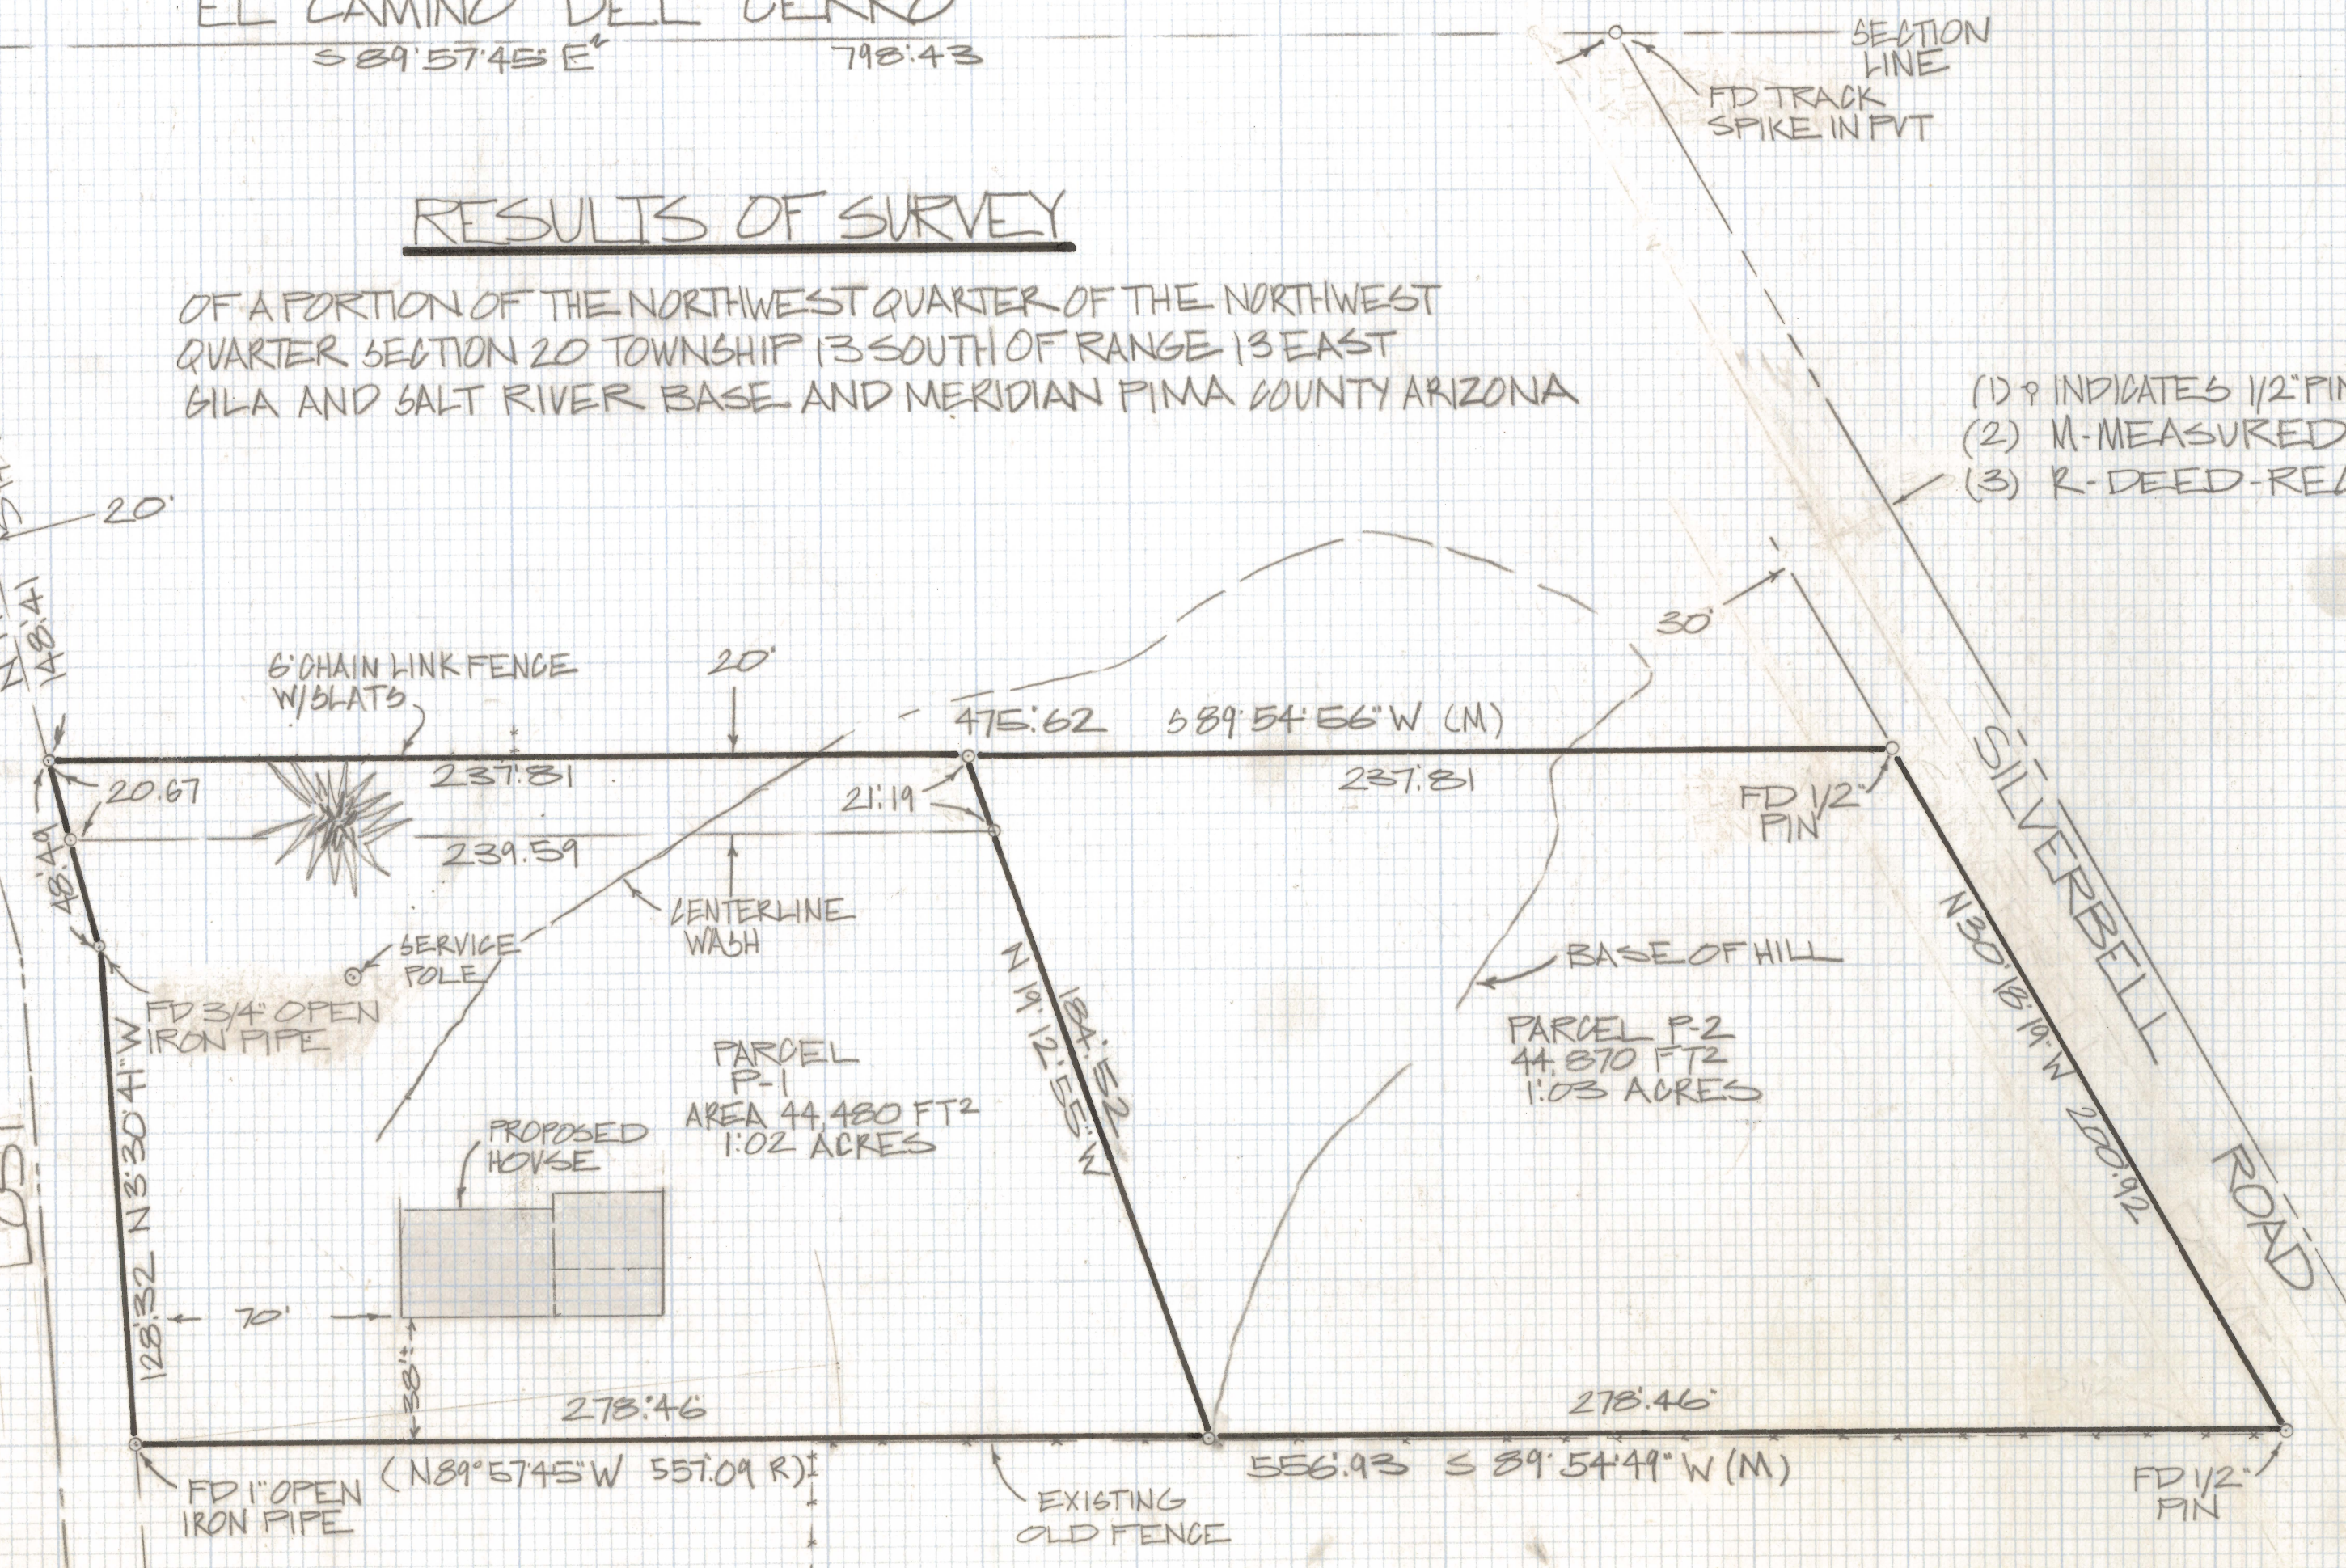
EL CAMINO DEL CERRO
S 89°57'45" E    798.43

SECTION LINE
FD TRACK SPIKE IN PVT

RESULTS OF SURVEY

OF A PORTION OF THE NORTHWEST QUARTER OF THE NORTHWEST QUARTER SECTION 20 TOWNSHIP 13 SOUTH OF RANGE 13 EAST GILA AND SALT RIVER BASE AND MERIDIAN PIMA COUNTY ARIZONA

(1) ° INDICATES 1/2" PIN
(2) M-MEASURED
(3) R-DEED-RE

20'
N 148.41
30'
6' CHAIN LINK FENCE W/SLATS
20'
475.62   S 89°54'56" W (M)
237.81
237.81
20.67
21.19
FD 1/2" PIN
239.59
48.49
SILVERBELL ROAD
CENTERLINE WASH
SERVICE POLE
BASE OF HILL
N 30°18'19" W 200.92
FD 3/4" OPEN IRON PIPE
N 19°12'55" W 184.52
PARCEL P-2 44,870 FT² 1.03 ACRES
PARCEL P-1 AREA 44,480 FT² 1.02 ACRES
N 3°30'41" W 128.32
PROPOSED HOUSE
LOST
70'
38'
278.46
278.46
FD 1" OPEN IRON PIPE
(N89°57'45"W 557.09 R)
556.93 S 89°54'49" W (M)
EXISTING OLD FENCE
FD 1/2" PIN